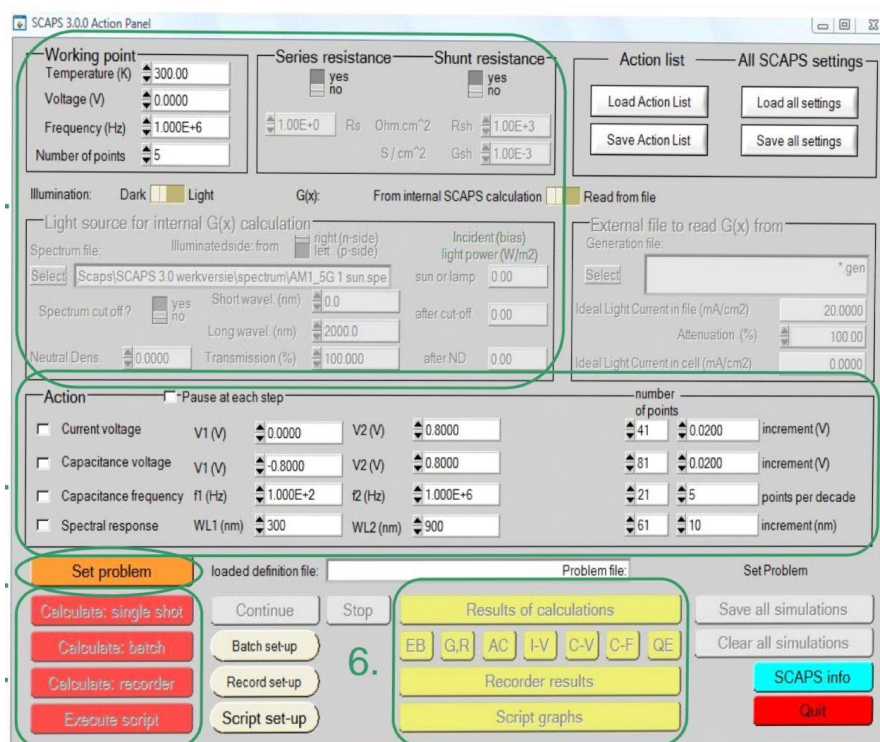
SCAPS 3.0.0 Action Panel

Working point
Temperature (K) 300.00
Voltage (V) 0.0000
Frequency (Hz) 1.000E+6
Number of points 5

Series resistance
yes
no
1.00E+0 Rs Ohm.cm^2

Shunt resistance
yes
no
Rsh 1.00E+3
S/cm^2 Gsh 1.00E-3

Action list
Load Action List
Save Action List

All SCAPS settings
Load all settings
Save all settings

Illumination: Dark Light G(x): From internal SCAPS calculation Read from file

Light source for internal G(x) calculation
Spectrum file: Illuminatedside: from right (n-side) left (p-side)
Incident (bias) light power (W/m2)
Select Scaps\SCAPS 3.0 werkversie\spectrum\AM1_5G 1 sun.spe sun or lamp 0.00
Spectrum cut off? yes no Short wavel. (nm) 0.0
Long wavel. (nm) 2000.0 after cut-off 0.00
Neutral Dens. 0.0000 Transmission (%) 100.000 after ND 0.00

External file to read G(x) from
Generation file:
Select *.gen
Ideal Light Current in file (mA/cm2) 20.0000
Attenuation (%) 100.00
Ideal Light Current in cell (mA/cm2) 0.0000

Action Pause at each step
number of points
Current voltage V1 (V) 0.0000 V2 (V) 0.8000 41 0.0200 increment (V)
Capacitance voltage V1 (V) -0.8000 V2 (V) 0.8000 81 0.0200 increment (V)
Capacitance frequency f1 (Hz) 1.000E+2 f2 (Hz) 1.000E+6 21 5 points per decade
Spectral response WL1 (nm) 300 WL2 (nm) 900 61 10 increment (nm)

Set problem loaded definition file: Problem file: Set Problem

Calculate: single shot Continue Stop Results of calculations Save all simulations
Calculate: batch Batch set-up EB G,R AC I-V C-V C-F QE Clear all simulations
6.
Calculate: recorder Record set-up Recorder results SCAPS info
Execute script Script set-up Script graphs Quit